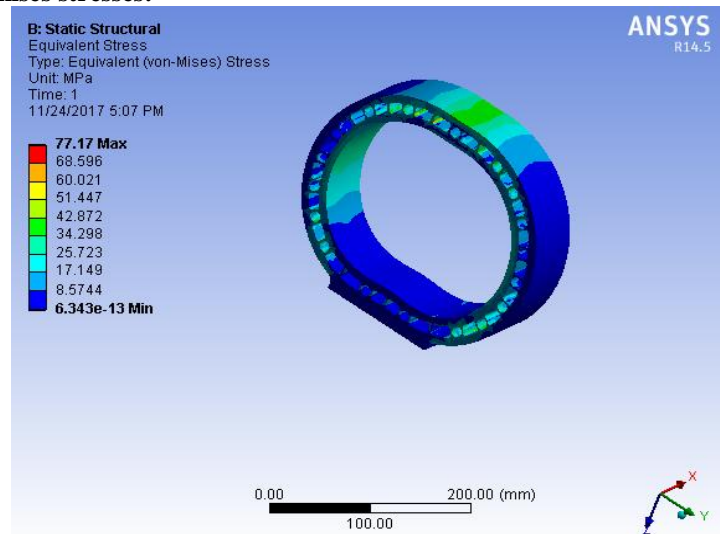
B: Static Structural
Equivalent Stress
Type: Equivalent (von-Mises) Stress
Unit: MPa
Time: 1
11/24/2017 5:07 PM

77.17 Max
68.596
60.021
51.447
42.872
34.298
25.723
17.149
8.5744
6.343e-13 Min

ANSYS
R14.5

0.00
200.00 (mm)
100.00

X
Y
Z